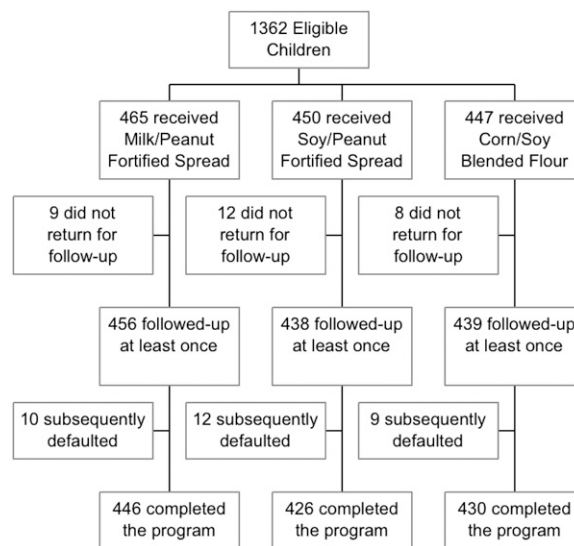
1362 Eligible Children

465 received Milk/Peanut Fortified Spread

450 received Soy/Peanut Fortified Spread

447 received Corn/Soy Blended Flour

9 did not return for follow-up

12 did not return for follow-up

8 did not return for follow-up

456 followed-up at least once

438 followed-up at least once

439 followed-up at least once

10 subsequently defaulted

12 subsequently defaulted

9 subsequently defaulted

446 completed the program

426 completed the program

430 completed the program